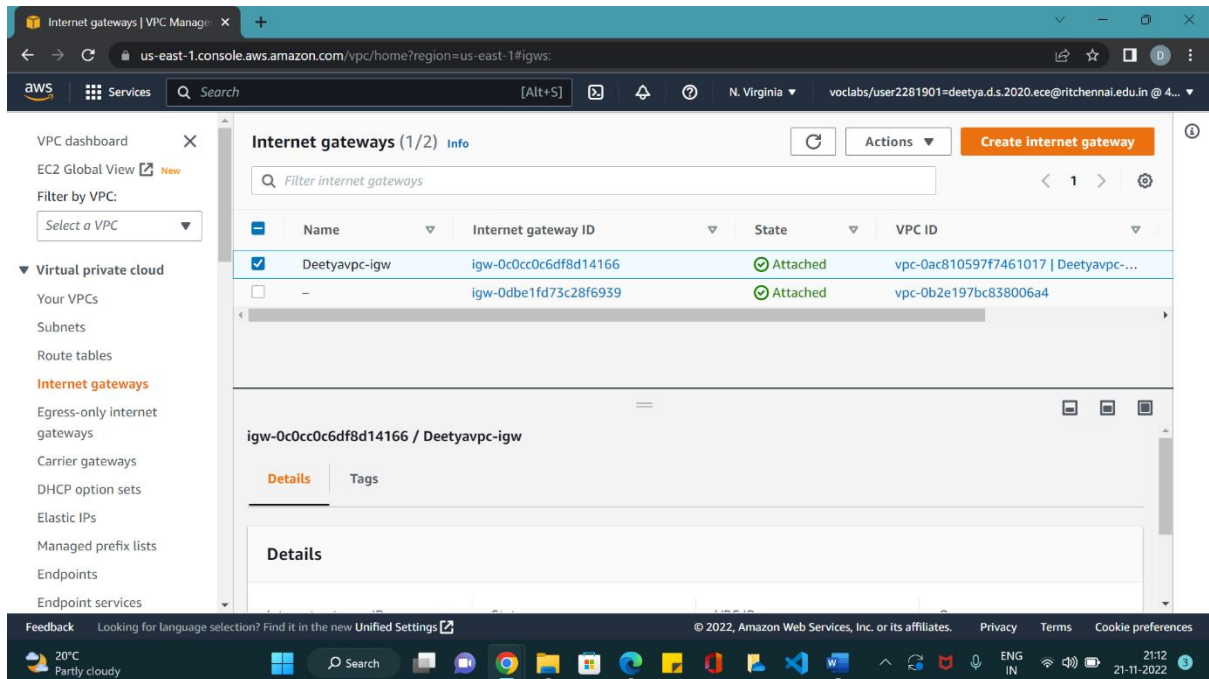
Internet gateways | VPC Manager ×

us-east-1.console.aws.amazon.com/vpc/home?region=us-east-1#igws:

aws Services Search [Alt+S] N. Virginia ▼ voclabs/user2281901=deetya.d.s.2020.ece@ritchennai.edu.in @ 4... ▼

VPC dashboard ×
EC2 Global View New
Filter by VPC:
Select a VPC

▼ Virtual private cloud
Your VPCs
Subnets
Route tables
Internet gateways
Egress-only internet gateways
Carrier gateways
DHCP option sets
Elastic IPs
Managed prefix lists
Endpoints
Endpoint services

Internet gateways (1/2) Info
Actions ▼
Create internet gateway
Filter internet gateways
< 1 >

| | Name | Internet gateway ID | State | VPC ID |
|---|---|---|---|---|
| ☑ | Deetyavpc-igw | igw-0c0cc0c6df8d14166 | Attached | vpc-0ac810597f7461017 \| Deetyavpc-... |
| ☐ | – | igw-0dbe1fd73c28f6939 | Attached | vpc-0b2e197bc838006a4 |

igw-0c0cc0c6df8d14166 / Deetyavpc-igw

Details Tags

Details

Feedback Looking for language selection? Find it in the new Unified Settings
© 2022, Amazon Web Services, Inc. or its affiliates. Privacy Terms Cookie preferences

20°C Partly cloudy
Search
ENG IN
21:12 21-11-2022